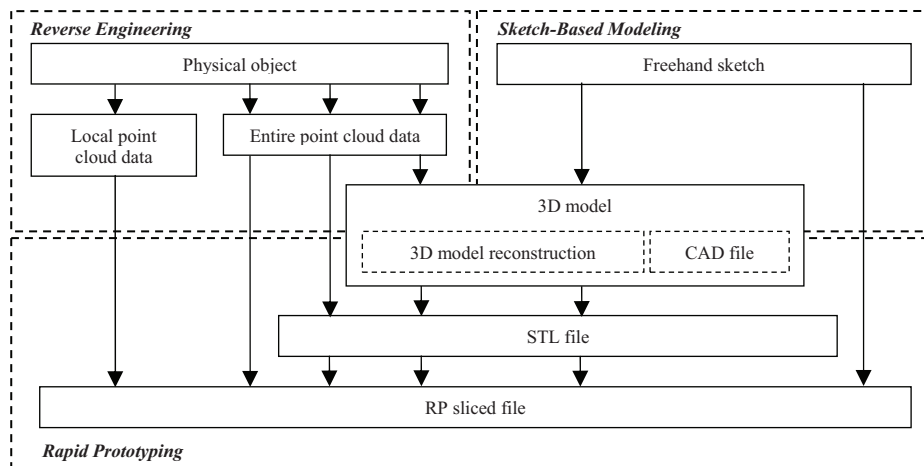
Reverse Engineering

Sketch-Based Modeling

Physical object

Freehand sketch

Local point cloud data

Entire point cloud data

3D model

3D model reconstruction

CAD file

STL file

RP sliced file

Rapid Prototyping